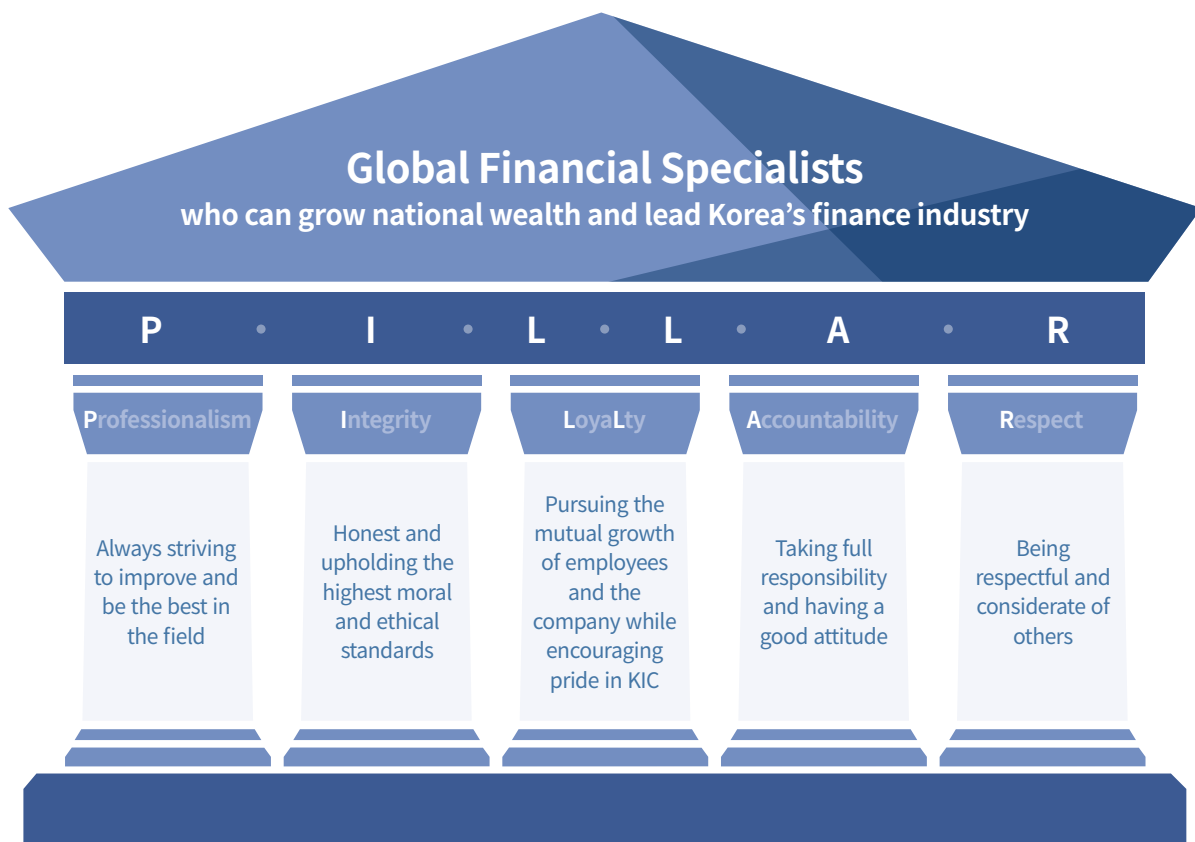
Global Financial Specialists
who can grow national wealth and lead Korea's finance industry

P • I • L • L • A • R

Professionalism

Always striving to improve and be the best in the field

Integrity

Honest and upholding the highest moral and ethical standards

LoyaLty

Pursuing the mutual growth of employees and the company while encouraging pride in KIC

Accountability

Taking full responsibility and having a good attitude

Respect

Being respectful and considerate of others